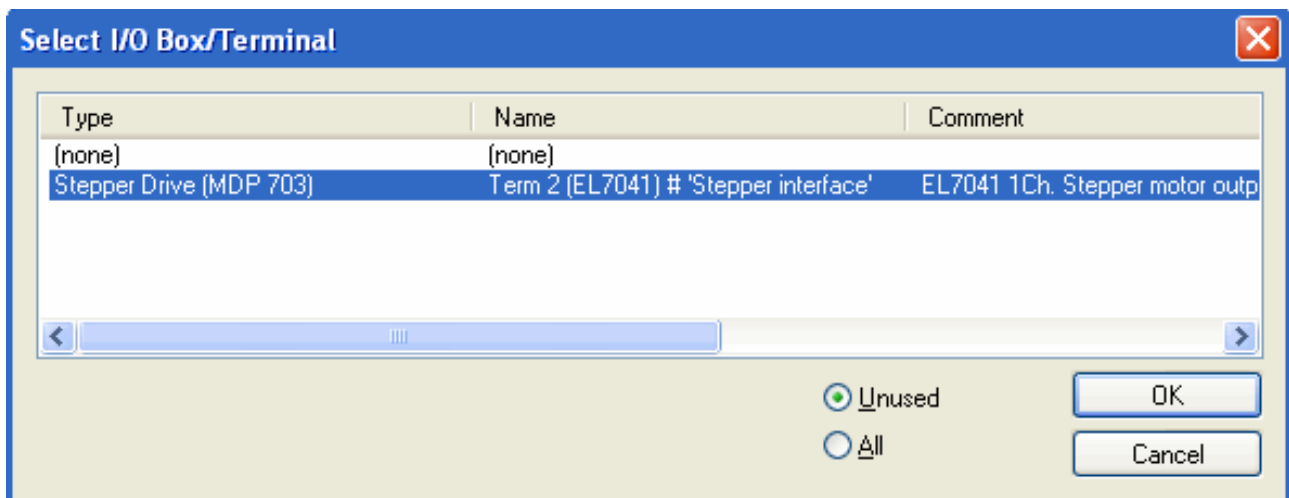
Select I/O Box/Terminal

| Type | Name | Comment |
|---|---|---|
| (none) | (none) | |
| Stepper Drive (MDP 703) | Term 2 (EL7041) # 'Stepper interface' | EL7041 1Ch. Stepper motor outp |

Unused
All

OK
Cancel